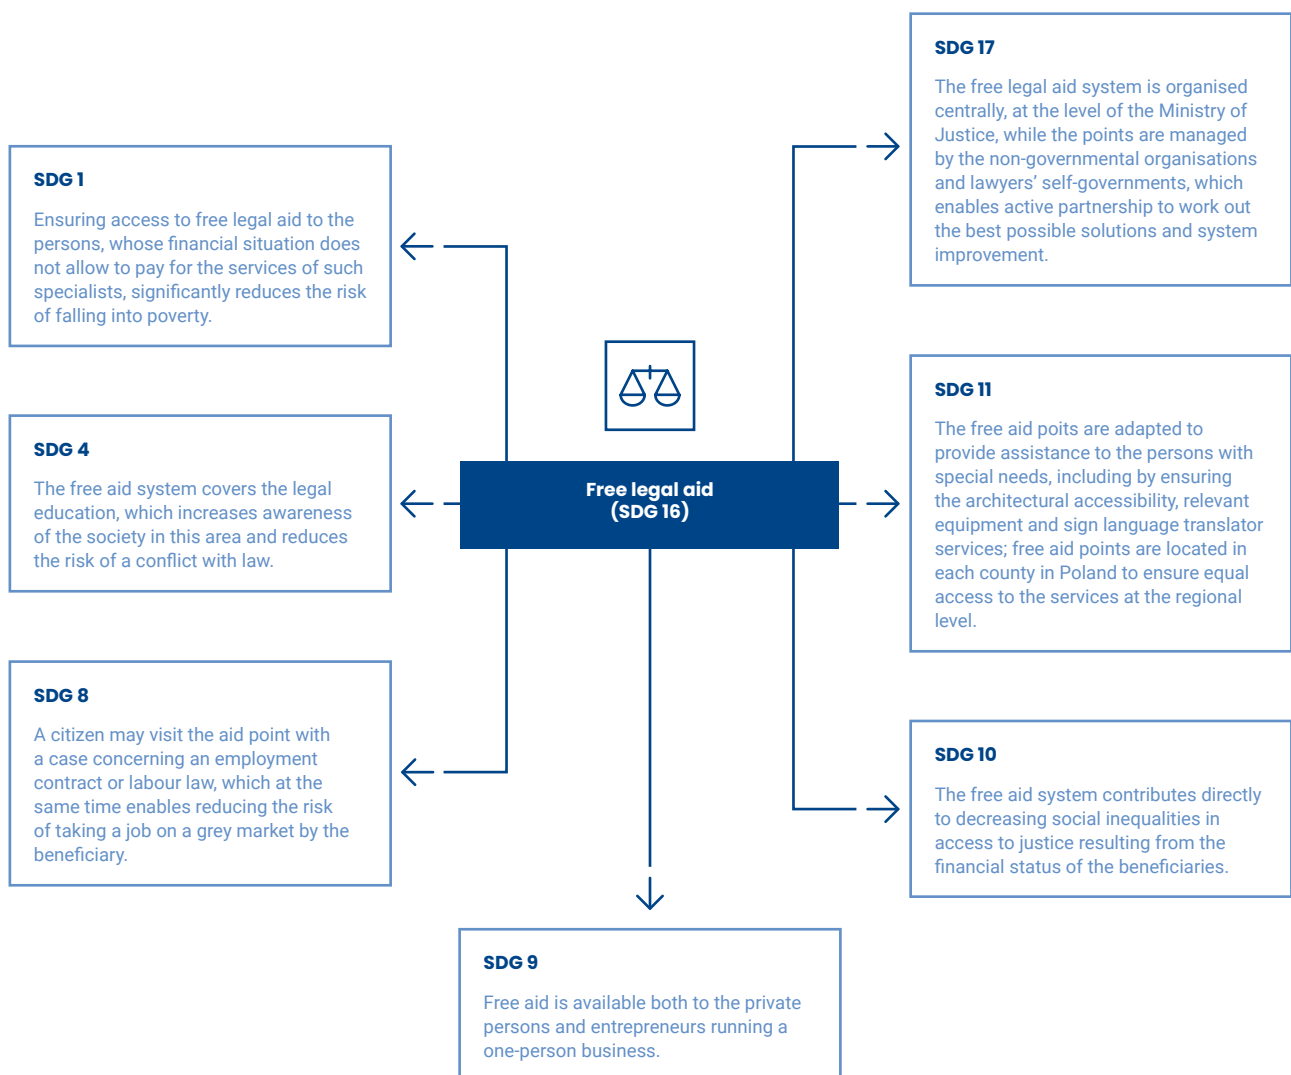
SDG 17

The free legal aid system is organised centrally, at the level of the Ministry of Justice, while the points are managed by the non-governmental organisations and lawyers' self-governments, which enables active partnership to work out the best possible solutions and system improvement.

SDG 1

Ensuring access to free legal aid to the persons, whose financial situation does not allow to pay for the services of such specialists, significantly reduces the risk of falling into poverty.

SDG 11

The free aid poits are adapted to provide assistance to the persons with special needs, including by ensuring the architectural accessibility, relevant equipment and sign language translator services; free aid points are located in each county in Poland to ensure equal access to the services at the regional level.

SDG 4

The free aid system covers the legal education, which increases awareness of the society in this area and reduces the risk of a conflict with law.

Free legal aid
(SDG 16)

SDG 8

A citizen may visit the aid point with a case concerning an employment contract or labour law, which at the same time enables reducing the risk of taking a job on a grey market by the beneficiary.

SDG 10

The free aid system contributes directly to decreasing social inequalities in access to justice resulting from the financial status of the beneficiaries.

SDG 9

Free aid is available both to the private persons and entrepreneurs running a one-person business.